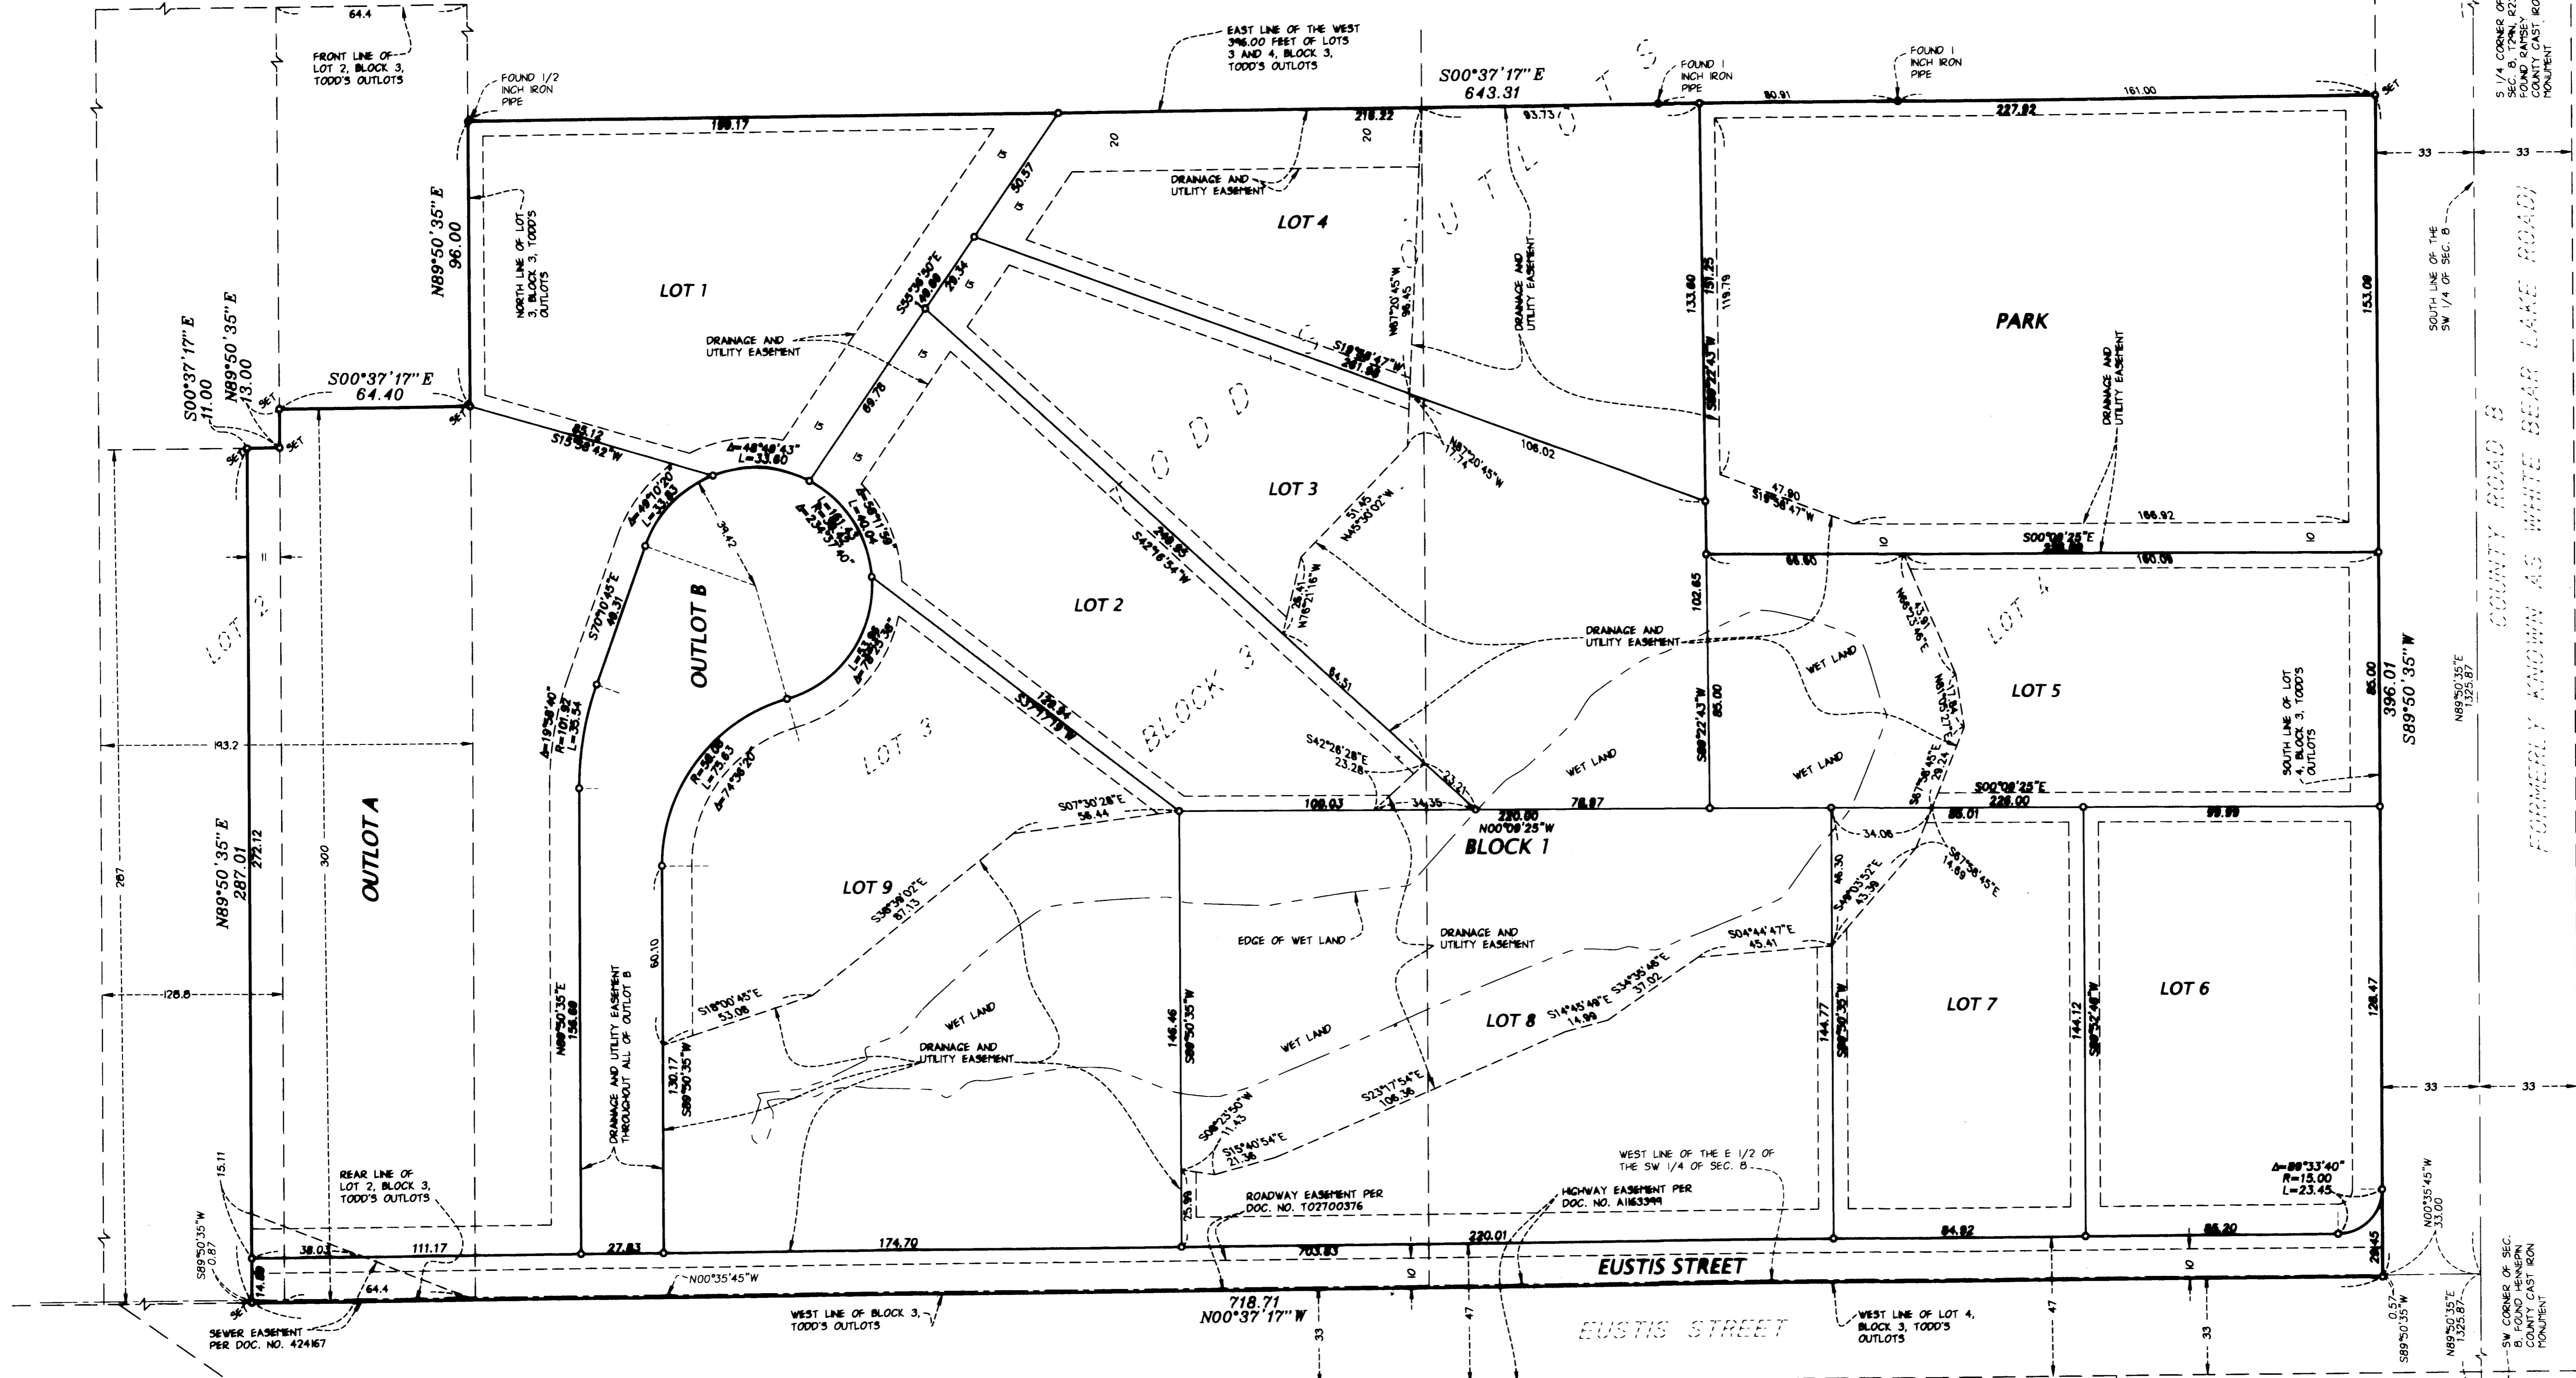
64.4

FRONT LINE OF LOT 2, BLOCK 3, TODD'S OUTLOTS

FOUND 1/2 INCH IRON PIPE

EAST LINE OF THE WEST 396.00 FEET OF LOTS 3 AND 4, BLOCK 3, TODD'S OUTLOTS

S00°37'17" E
643.31

FOUND 1 INCH IRON PIPE

FOUND 1 INCH IRON PIPE

S 1/4 CORNER OF SEC. 8, T29N, R23W, FOUND RAMSEY COUNTY CAST IRON MONUMENT

SET

190.17
218.22
93.73
80.91
161.00
227.92

20
20

DRAINAGE AND UTILITY EASEMENT

LOT 4

33
33

N89°50'35" E
96.00

NORTH LINE OF LOT 3, BLOCK 3, TODD'S OUTLOTS

LOT 1

50.57
S35°38'50"E
28.34

N81°20'45"W
98.45

DRAINAGE AND UTILITY EASEMENT

133.60
131.25
119.78

PARK

153.00

SOUTH LINE OF THE SW 1/4 OF SEC. 8

COUNTY ROAD B

FORMERLY KNOWN AS WHITE BEAR LAKE ROAD

DRAINAGE AND UTILITY EASEMENT

DRAINAGE AND UTILITY EASEMENT

S00°37'17"E
11.00

N89°50'35" E
13.00

S00°37'17" E
64.40

SET
SET
SET
SET

65.12
S15°58'42"W

69.78

S19°38'47"W
267.93

N81°20'45"W
17.74

106.02

S00°22'43"W

47.80
S18°38'47"W

LOT 3

Δ=48°49'43"
L=33.60

Δ=46°10'20"
L=33.63

34.42

Δ=234°37'40"
R=50.00
L=204.74

L=50.04
Δ=57°21'30"

S42°16'54"W
292.65

51.45
N45°30'02"W

166.92

S00°09'25"E

10
10

180.06

66.60

102.65

S70°0'45"E
46.31

OUTLOT B

LOT 2

28.41
N76°21'16"W

DRAINAGE AND UTILITY EASEMENT

WET LAND

N68°23'46"E
43.91

LOT 4

LOT 5

Δ=78°25'38"
L=53.55

LOT 2

193.2

Δ=19°38'40"
R=161.92
L=55.54

R=58.00
L=75.63
Δ=74°36'20"

LOT 3

126.84
S37°17'19"W

BLOCK 3

64.51

S42°26'28"E
23.28

23.21

WET LAND

S00°22'43"W
85.00

WET LAND

S67°58'45"E
29.24

S00°09'25"E
226.00

SOUTH LINE OF LOT 4, BLOCK 3, TODD'S OUTLOTS

85.00

396.01
S89°50'35" W

N89°50'35"E
1325.87

S07°30'28"E
56.44

106.03
34.35
220.60
N00°09'25"W
78.97

BLOCK 1

34.06

85.01
99.99

N89°50'35" E
287.01

272.12

300

287

OUTLOT A

LOT 9

S38°38'02"E
87.13

46.30

S46°03'52"E
43.38

S67°58'45"E
14.69

EDGE OF WET LAND

DRAINAGE AND UTILITY EASEMENT

S04°44'47"E
45.41

128.8

N89°50'35"E
158.89

DRAINAGE AND UTILITY EASEMENT THROUGHOUT ALL OF OUTLOT B

60.10

S18°00'45"E
53.08

WET LAND

DRAINAGE AND UTILITY EASEMENT

146.46
S89°50'35"W

WET LAND

LOT 8

S14°45'48"E
14.99

S34°35'48"E
37.92

144.77
S89°50'35"W

LOT 7

144.12
S89°52'46"W

LOT 6

128.47

33
33

130.17
S89°50'35"W

S08°23'50"W
11.43

S15°40'54"E
21.38

S23°17'54"E
106.36

15.11

REAR LINE OF LOT 2, BLOCK 3, TODD'S OUTLOTS

WEST LINE OF THE E 1/2 OF THE SW 1/4 OF SEC. 8

ROADWAY EASEMENT PER DOC. NO. T02700376

HIGHWAY EASEMENT PER DOC. NO. A1163399

Δ=89°33'40"
R=15.00
L=23.45

N00°35'45"W
33.00

S89°50'35"W
0.87

38.03
111.17
27.83
174.70
25.96
703.83
220.01
84.92
85.20
29.45

14.89

64.4

N00°35'45"W

10
10

EUSTIS STREET

718.71
N00°37'17" W

SET

SEWER EASEMENT PER DOC. NO. 424167

WEST LINE OF BLOCK 3, TODD'S OUTLOTS

33
47

EUSTIS STREET

WEST LINE OF LOT 4, BLOCK 3, TODD'S OUTLOTS

47
33

0.57
S89°50'35"W

N89°50'35"E
1325.87

SW CORNER OF SEC. 8, FOUND HENNEPIN COUNTY CAST IRON MONUMENT